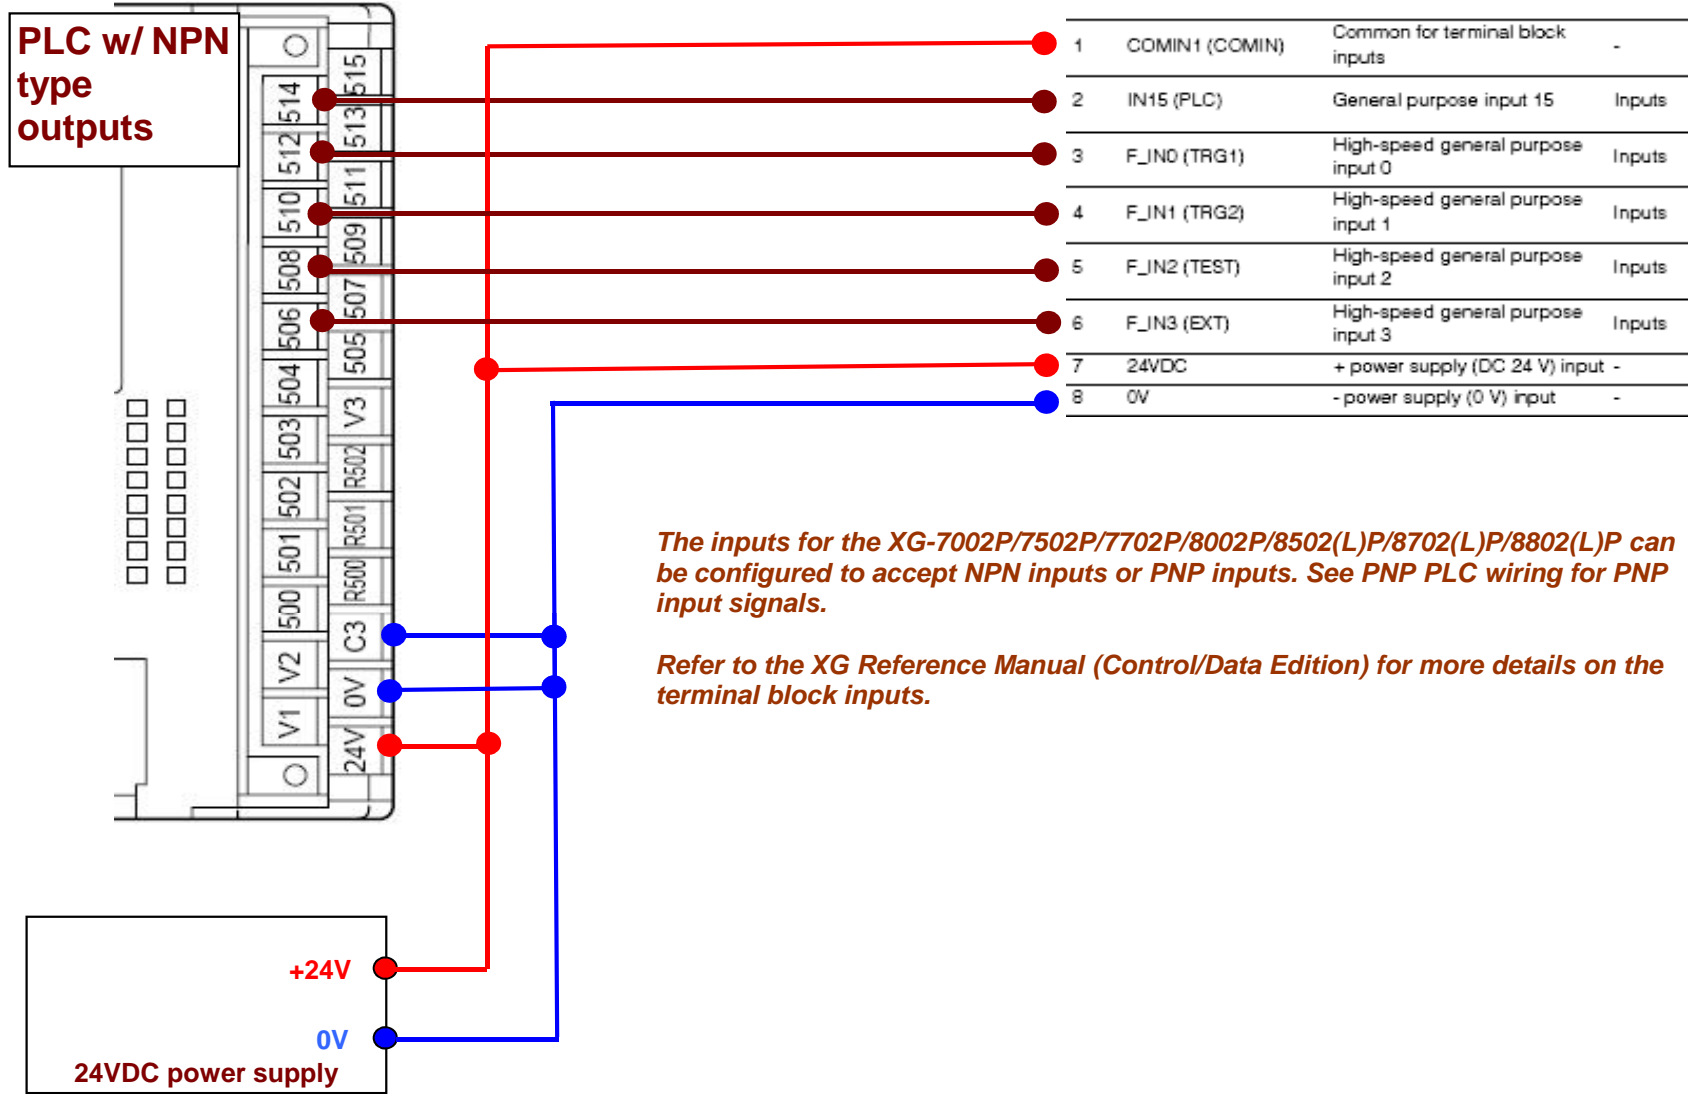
PLC w/ NPN type outputs

514 512 510 508 506 504 503 502 501 500 V2 V1
515 513 511 509 507 505 V3 R502 R501 R500 C3 0V 24V

| 1 | COMIN1 (COMIN) | Common for terminal block inputs | - |
|---|---|---|---|
| 2 | IN15 (PLC) | General purpose input 15 | Inputs |
| 3 | F_IN0 (TRG1) | High-speed general purpose input 0 | Inputs |
| 4 | F_IN1 (TRG2) | High-speed general purpose input 1 | Inputs |
| 5 | F_IN2 (TEST) | High-speed general purpose input 2 | Inputs |
| 6 | F_IN3 (EXT) | High-speed general purpose input 3 | Inputs |
| 7 | 24VDC | + power supply (DC 24 V) input | - |
| 8 | 0V | - power supply (0 V) input | - |

The inputs for the XG-7002P/7502P/7702P/8002P/8502(L)P/8702(L)P/8802(L)P can be configured to accept NPN inputs or PNP inputs. See PNP PLC wiring for PNP input signals.

Refer to the XG Reference Manual (Control/Data Edition) for more details on the terminal block inputs.

+24V
0V
24VDC power supply